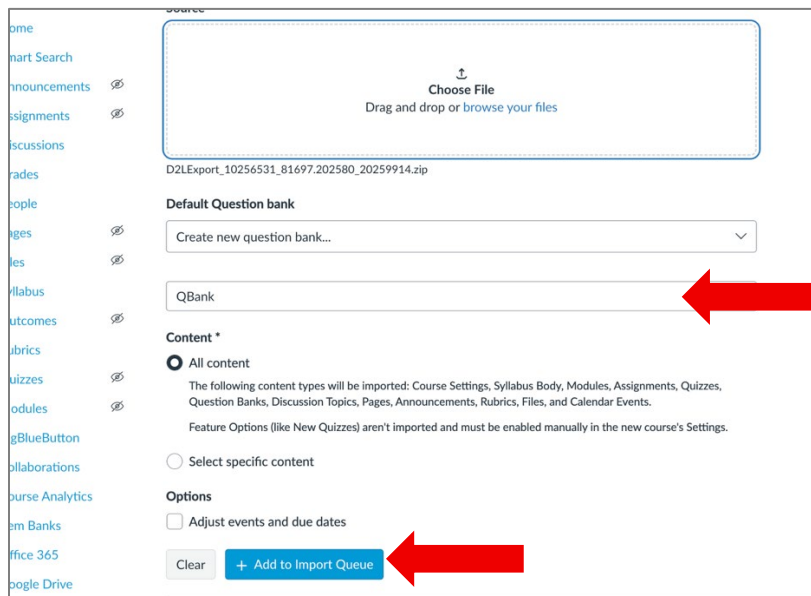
ome
mart Search
nnouncements
ssignments
iscussions
rades
eople
ages
les
llabus
utcomes
ubrics
uizzes
odules
gBlueButton
ollaborations
ourse Analytics
em Banks
ffice 365
oogle Drive

Choose File
Drag and drop or browse your files

D2LExport_10256531_81697.202580_20259914.zip

Default Question bank

Create new question bank...

QBank

Content *

All content

The following content types will be imported: Course Settings, Syllabus Body, Modules, Assignments, Quizzes, Question Banks, Discussion Topics, Pages, Announcements, Rubrics, Files, and Calendar Events.

Feature Options (like New Quizzes) aren't imported and must be enabled manually in the new course's Settings.

Select specific content

Options

Adjust events and due dates

Clear

+ Add to Import Queue